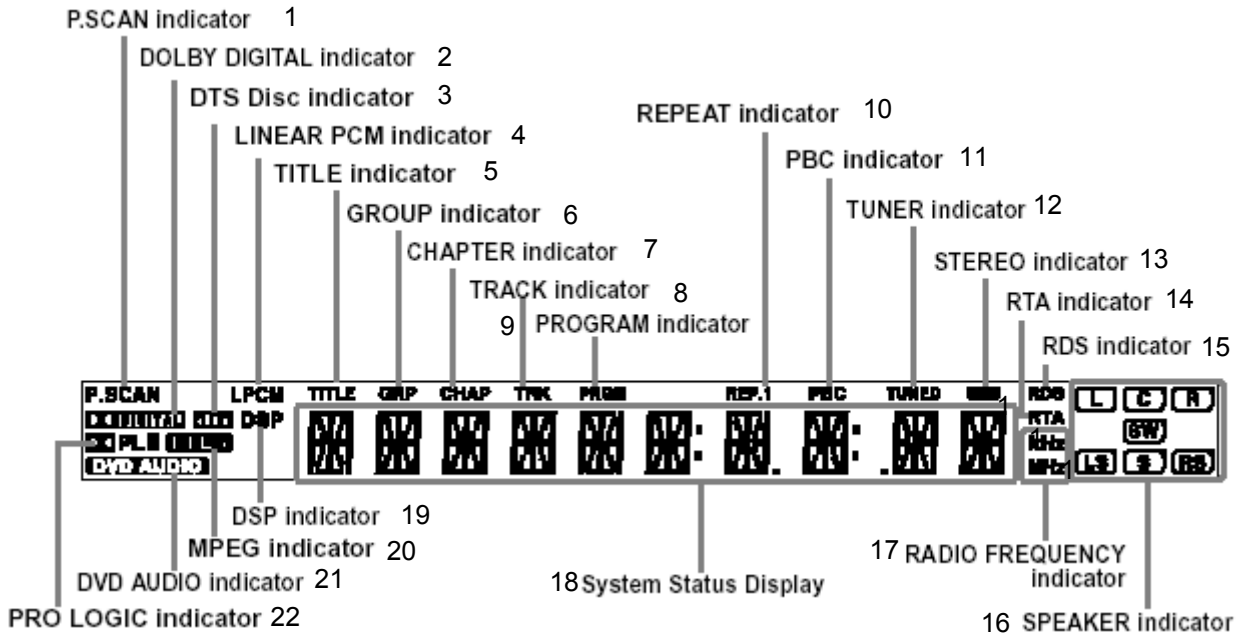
P.SCAN indicator 1
DOLBY DIGITAL indicator 2
DTS Disc indicator 3
LINEAR PCM indicator 4
TITLE indicator 5
GROUP indicator 6
CHAPTER indicator 7
TRACK indicator 8
9 PROGRAM indicator
REPEAT indicator 10
PBC indicator 11
TUNER indicator 12
STEREO indicator 13
RTA indicator 14
RDS indicator 15

P.SCAN LPCM TITLE GRP CHAP TRK PRGM REP.1 PBC TUNED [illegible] RDS RTA KHz MHz
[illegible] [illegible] DSP
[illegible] PL II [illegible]
DVD AUDIO
L C R
SW
LS S RS

DSP indicator 19
MPEG indicator 20
DVD AUDIO indicator 21
PRO LOGIC indicator 22
18 System Status Display
17 RADIO FREQUENCY indicator
16 SPEAKER indicator